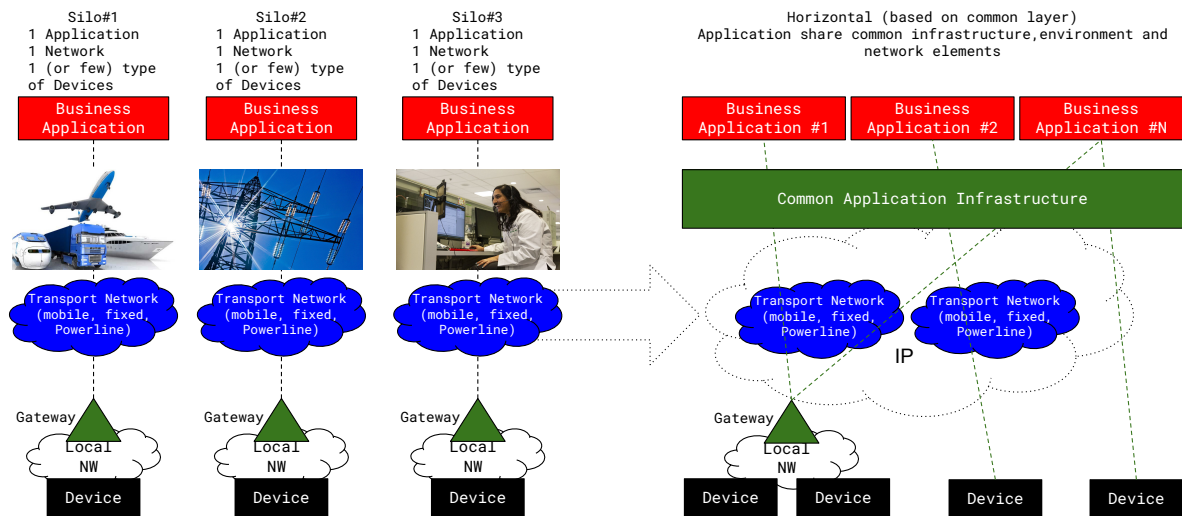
Silo#1
1 Application
1 Network
1 (or few) type of Devices

Silo#2
1 Application
1 Network
1 (or few) type of Devices

Silo#3
1 Application
1 Network
1 (or few) type of Devices

Horizontal (based on common layer)
Application share common infrastructure,environment and network elements

Business Application

Business Application

Business Application

Business Application #1

Business Application #2

Business Application #N

Common Application Infrastructure

Transport Network (mobile, fixed, Powerline)

Transport Network (mobile, fixed, Powerline)

Transport Network (mobile, fixed, Powerline)

Transport Network (mobile, fixed, Powerline)

Transport Network (mobile, fixed, Powerline)

IP

Gateway
Local NW
Device

Gateway
Local NW
Device

Gateway
Local NW
Device

Gateway
Local NW
Device
Device
Device
Device